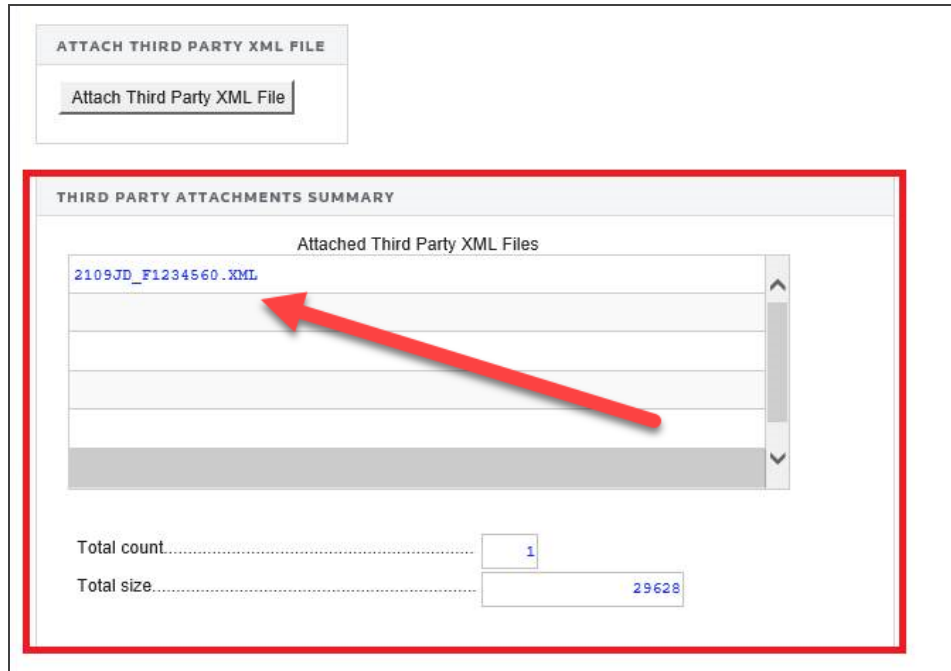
ATTACH THIRD PARTY XML FILE

Attach Third Party XML File

THIRD PARTY ATTACHMENTS SUMMARY

Attached Third Party XML Files

2109JD_F1234560.XML

Total count........................................................................ 1

Total size........................................................................... 29628